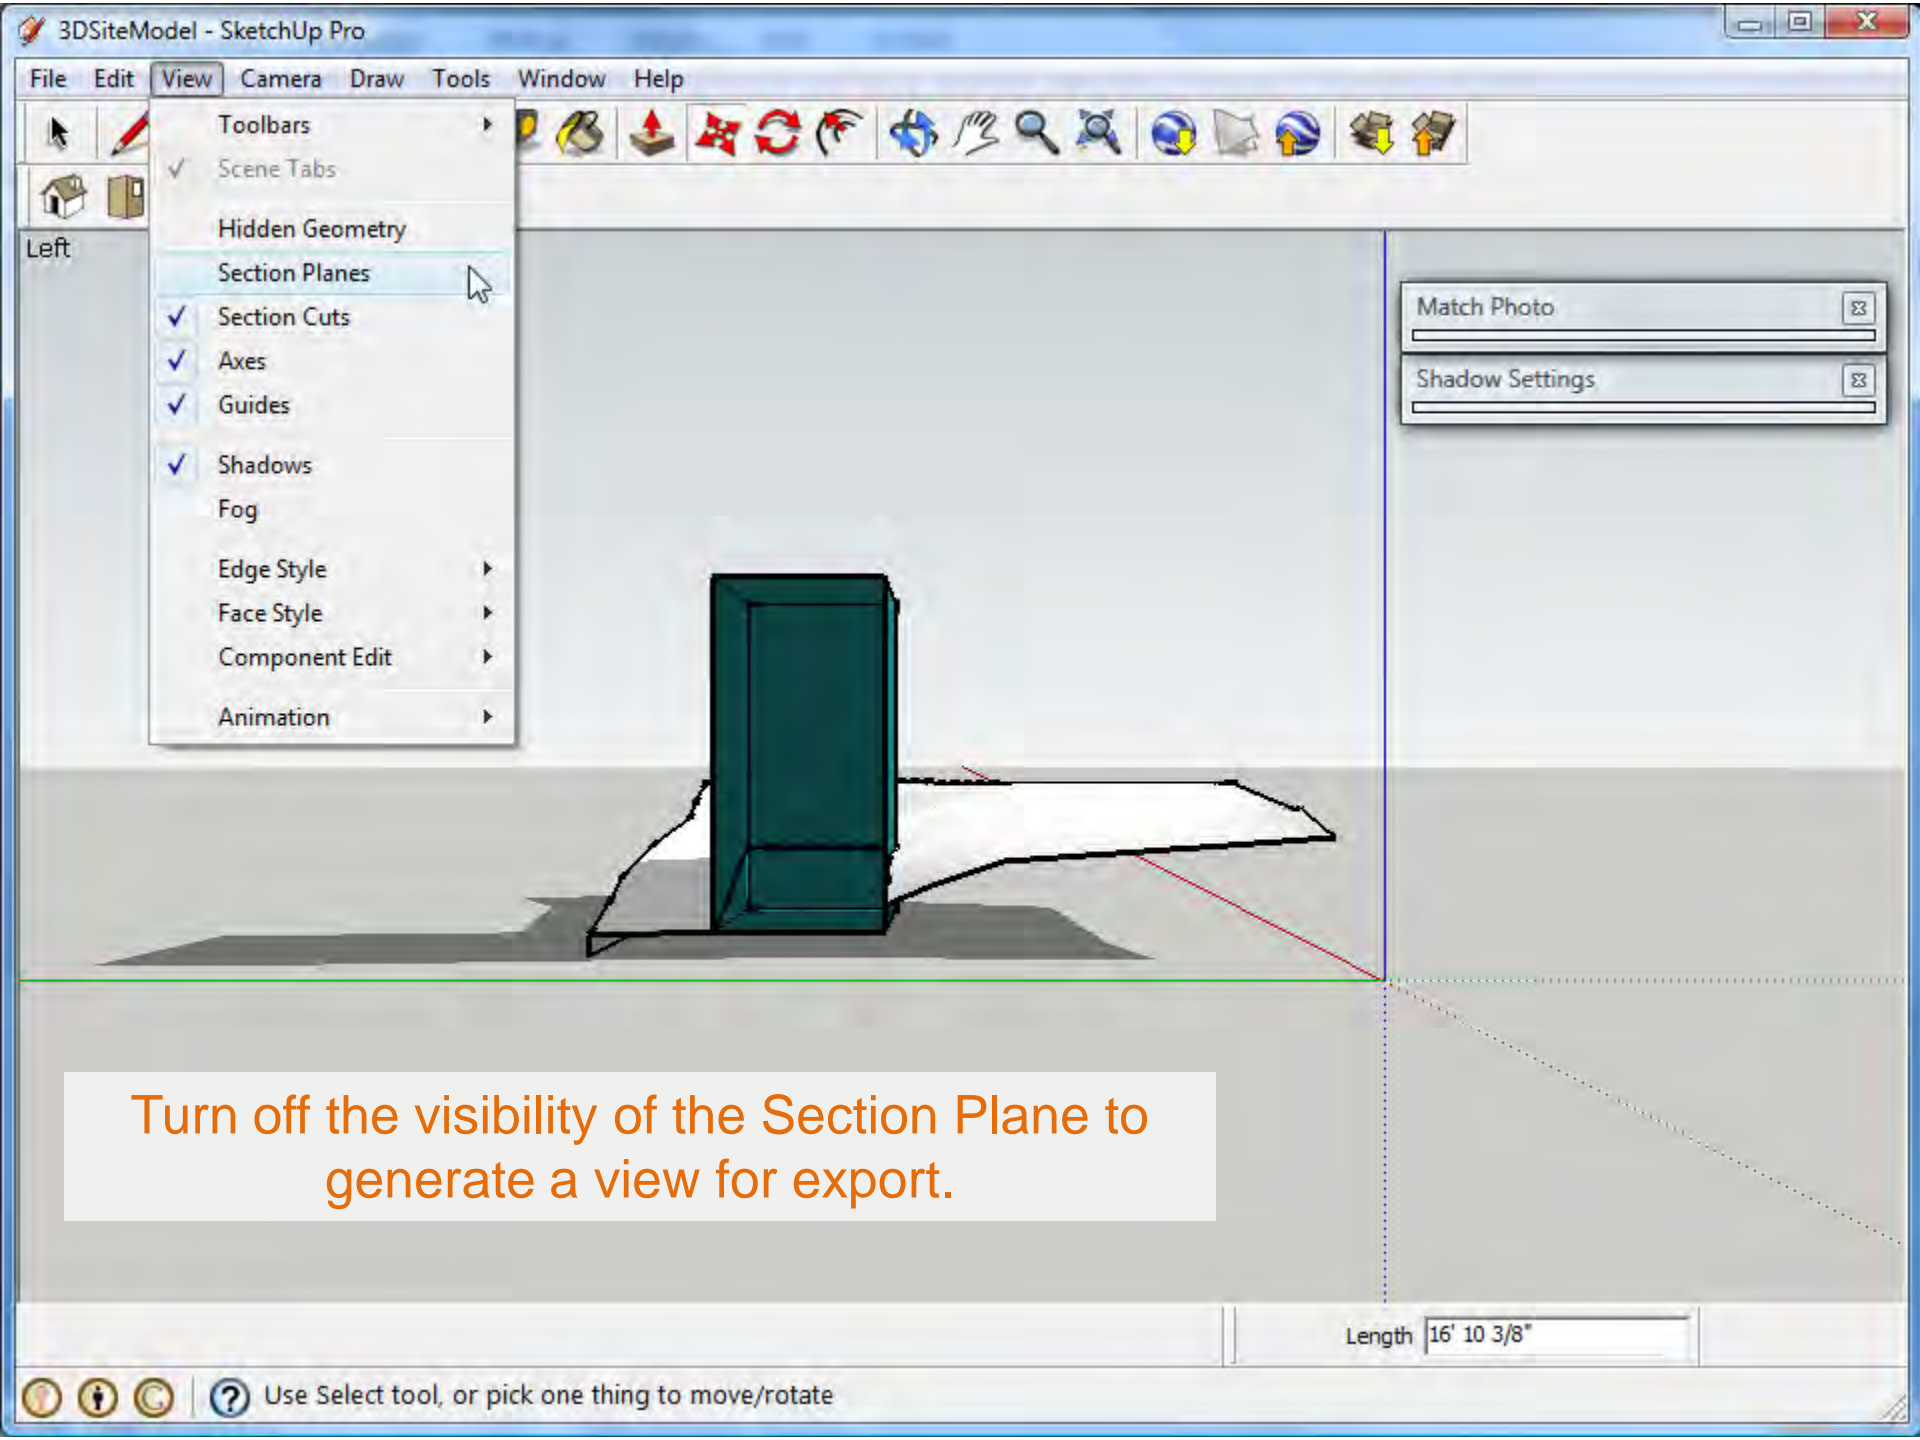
3DSiteModel - SketchUp Pro

File Edit View Camera Draw Tools Window Help

Toolbars
✓ Scene Tabs
Hidden Geometry
Section Planes
✓ Section Cuts
✓ Axes
✓ Guides
✓ Shadows
Fog
Edge Style
Face Style
Component Edit
Animation

Left

Match Photo
Shadow Settings

Turn off the visibility of the Section Plane to generate a view for export.

Length 16' 10 3/8"

Use Select tool, or pick one thing to move/rotate